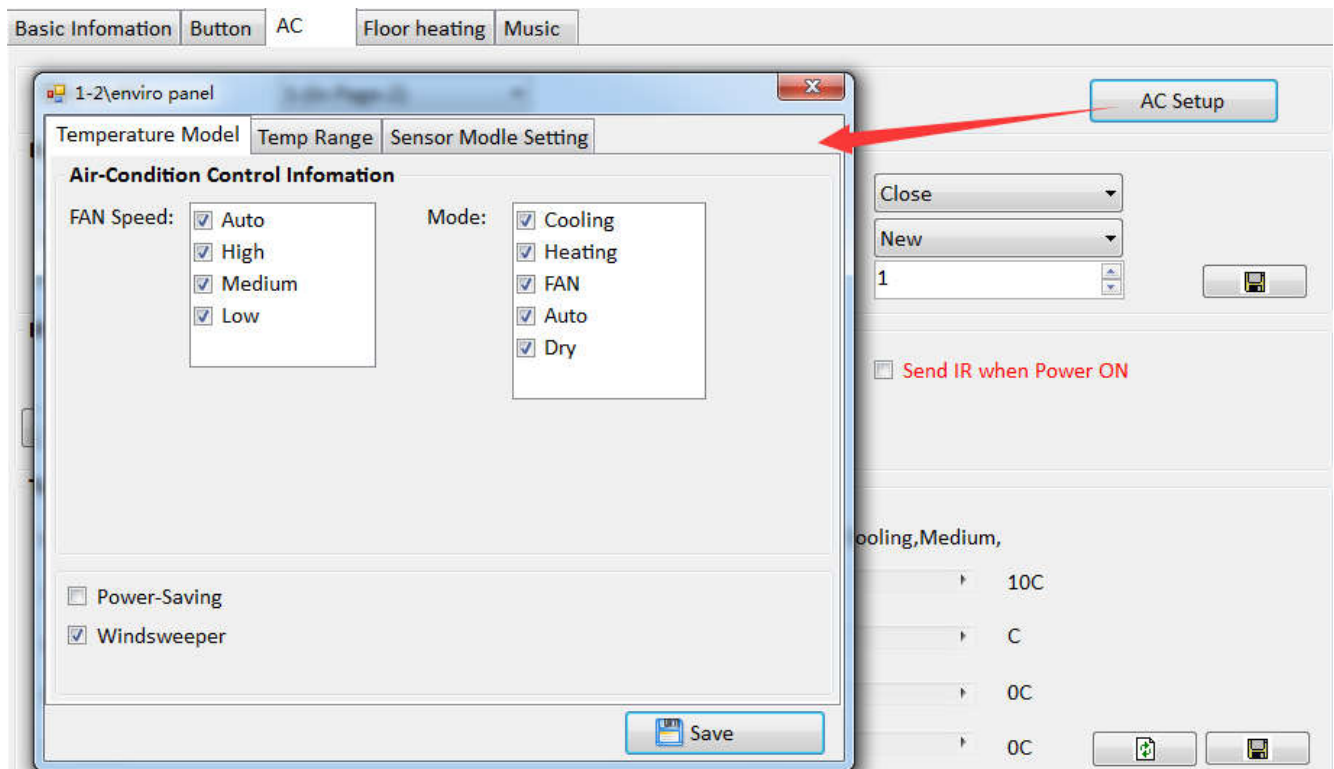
Basic Infomation | Button | AC | Floor heating | Music

1-2\enviro panel

Temperature Model | Temp Range | Sensor Modle Setting

Air-Condition Control Infomation

FAN Speed: Auto High Medium Low

Mode: Cooling Heating FAN Auto Dry

Power-Saving

Windsweeper

Save

AC Setup

Close

New

1

Send IR when Power ON

ooling,Medium,

10C

C

0C

0C